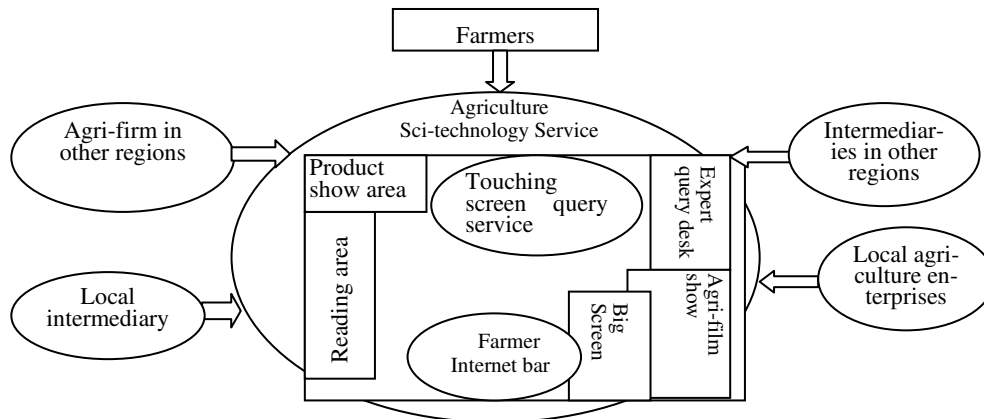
Farmers

Agriculture Sci-technology Service

Agri-firm in other regions

Intermediaries in other regions

Product show area

Touching screen query service

Expert query desk

Reading area

Local intermediary

Local agriculture enterprises

Agri-film show

Big Screen

Farmer Internet bar